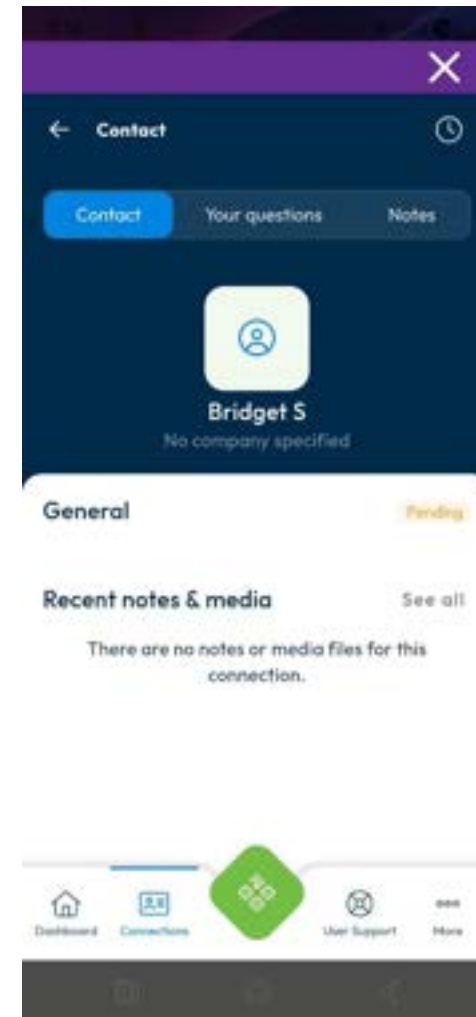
Contact

Contact
Your questions
Notes

Bridget S
No company specified

General
Pending

Recent notes & media
See all

There are no notes or media files for this connection.

Dashboard
Connections
User Support
More